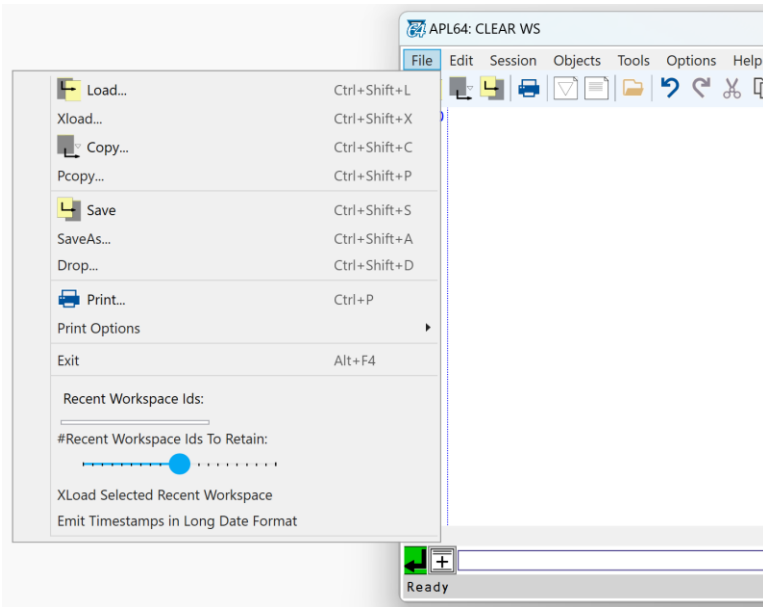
APL64: CLEAR WS

File Edit Session Objects Tools Options Help

Load... Ctrl+Shift+L
Xload... Ctrl+Shift+X
Copy... Ctrl+Shift+C
Pcopy... Ctrl+Shift+P
Save Ctrl+Shift+S
SaveAs... Ctrl+Shift+A
Drop... Ctrl+Shift+D
Print... Ctrl+P
Print Options
Exit Alt+F4

Recent Workspace Ids:

#Recent Workspace Ids To Retain:

XLoad Selected Recent Workspace
Emit Timestamps in Long Date Format

Ready